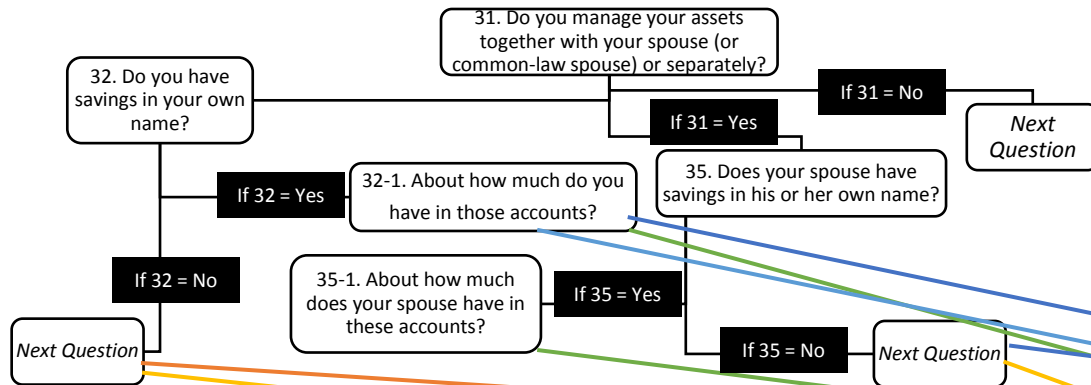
31. Do you manage your assets together with your spouse (or common-law spouse) or separately?

32. Do you have savings in your own name?

If 31 = No

Next Question

If 31 = Yes

35. Does your spouse have savings in his or her own name?

If 32 = Yes

32-1. About how much do you have in those accounts?

If 32 = No

35-1. About how much does your spouse have in these accounts?

If 35 = Yes

Next Question

If 35 = No

Next Question